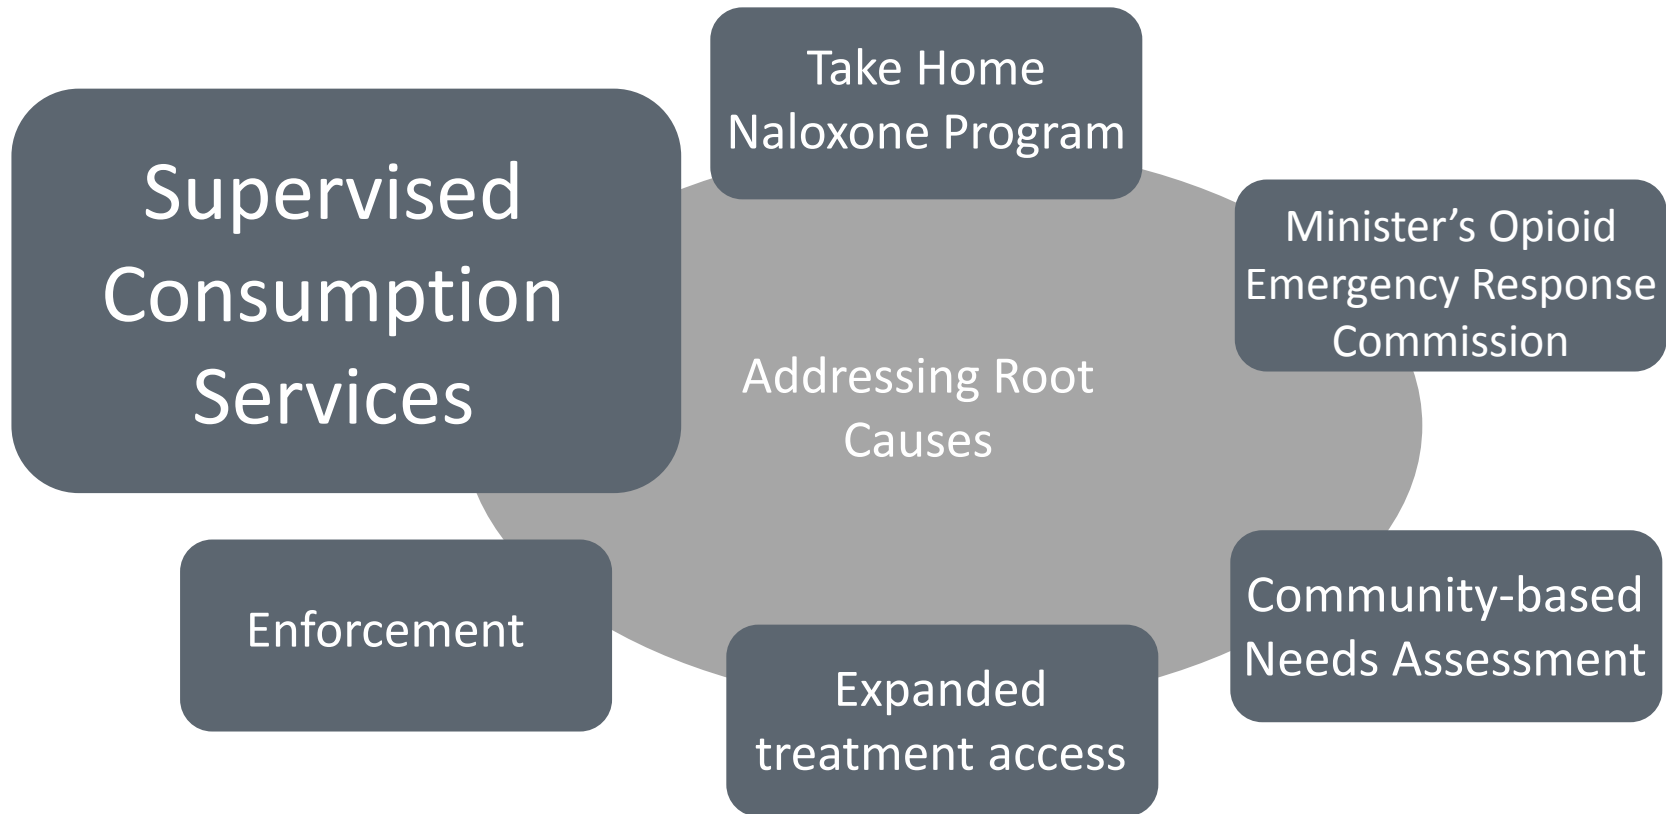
Supervised Consumption Services

Take Home Naloxone Program

Minister’s Opioid Emergency Response Commission

Addressing Root Causes

Community-based Needs Assessment

Expanded treatment access

Enforcement